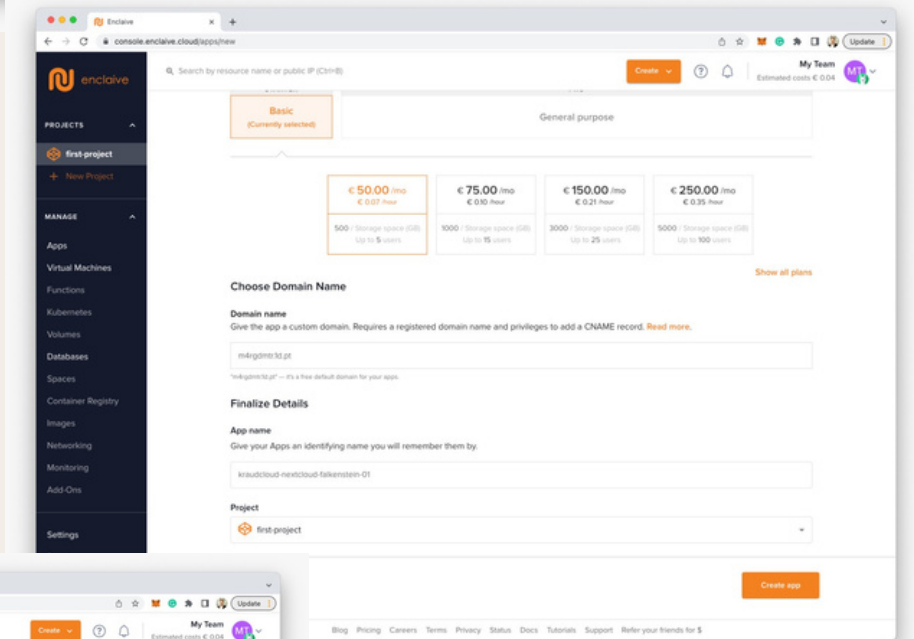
Enclaive
console.enclaive.cloud/apps/new
Update

enclaive
Search by resource name or public IP (Ctrl+B)
Create
My Team
Estimated costs € 0.04
MT

PROJECTS
first-project
+ New Project

MANAGE
Apps
Virtual Machines
Functions
Kubernetes
Volumes
Databases
Spaces
Container Registry
Images
Networking
Monitoring
Add-Ons

Settings

Basic
(Currently selected)
General purpose

| € 50.00 /mo € 0.07 /hour | € 75.00 /mo € 0.10 /hour | € 150.00 /mo € 0.21 /hour | € 250.00 /mo € 0.35 /hour |
|---|---|---|---|
| 500 / Storage space (GB) Up to 5 users | 1000 / Storage space (GB) Up to 15 users | 3000 / Storage space (GB) Up to 25 users | 5000 / Storage space (GB) Up to 100 users |

Show all plans

Choose Domain Name

Domain name
Give the app a custom domain. Requires a registered domain name and privileges to add a CNAME record. Read more.

m4rgdmtr.ld.pt

"m4rgdmtr.ld.pt" — it's a free default domain for your apps.

Finalize Details

App name
Give your Apps an identifying name you will remember them by.

kraudcloud-nextcloud-falkenstein-01

Project
first-project

Create app

Update
Create
My Team
Estimated costs € 0.04
MT

Blog Pricing Careers Terms Privacy Status Docs Tutorials Support Refer your friends for $